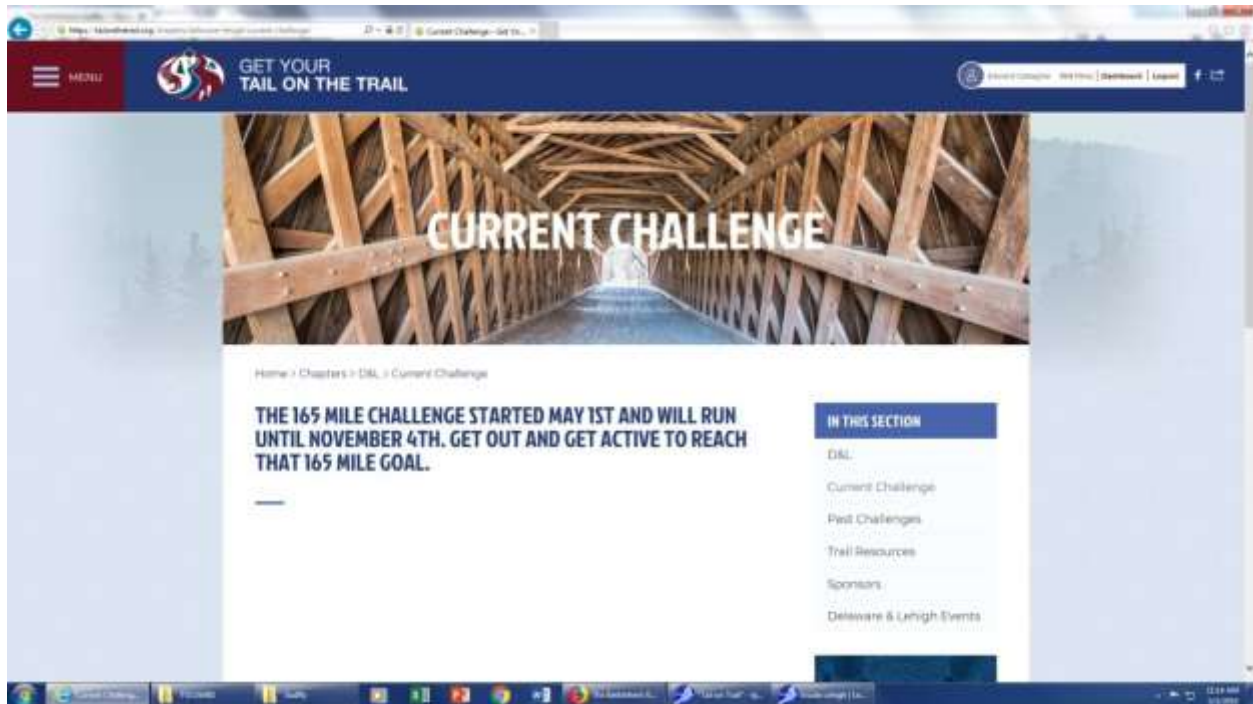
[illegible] Current Challenge - Get Yo...

MENU

GET YOUR
TAIL ON THE TRAIL

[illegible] | Dashboard | Logout

CURRENT CHALLENGE

Home > Chapters > D&L > Current Challenge

THE 165 MILE CHALLENGE STARTED MAY 1ST AND WILL RUN UNTIL NOVEMBER 4TH. GET OUT AND GET ACTIVE TO REACH THAT 165 MILE GOAL.

IN THIS SECTION

D&L

Current Challenge

Past Challenges

Trail Resources

Sponsors

Delaware & Lehigh Events